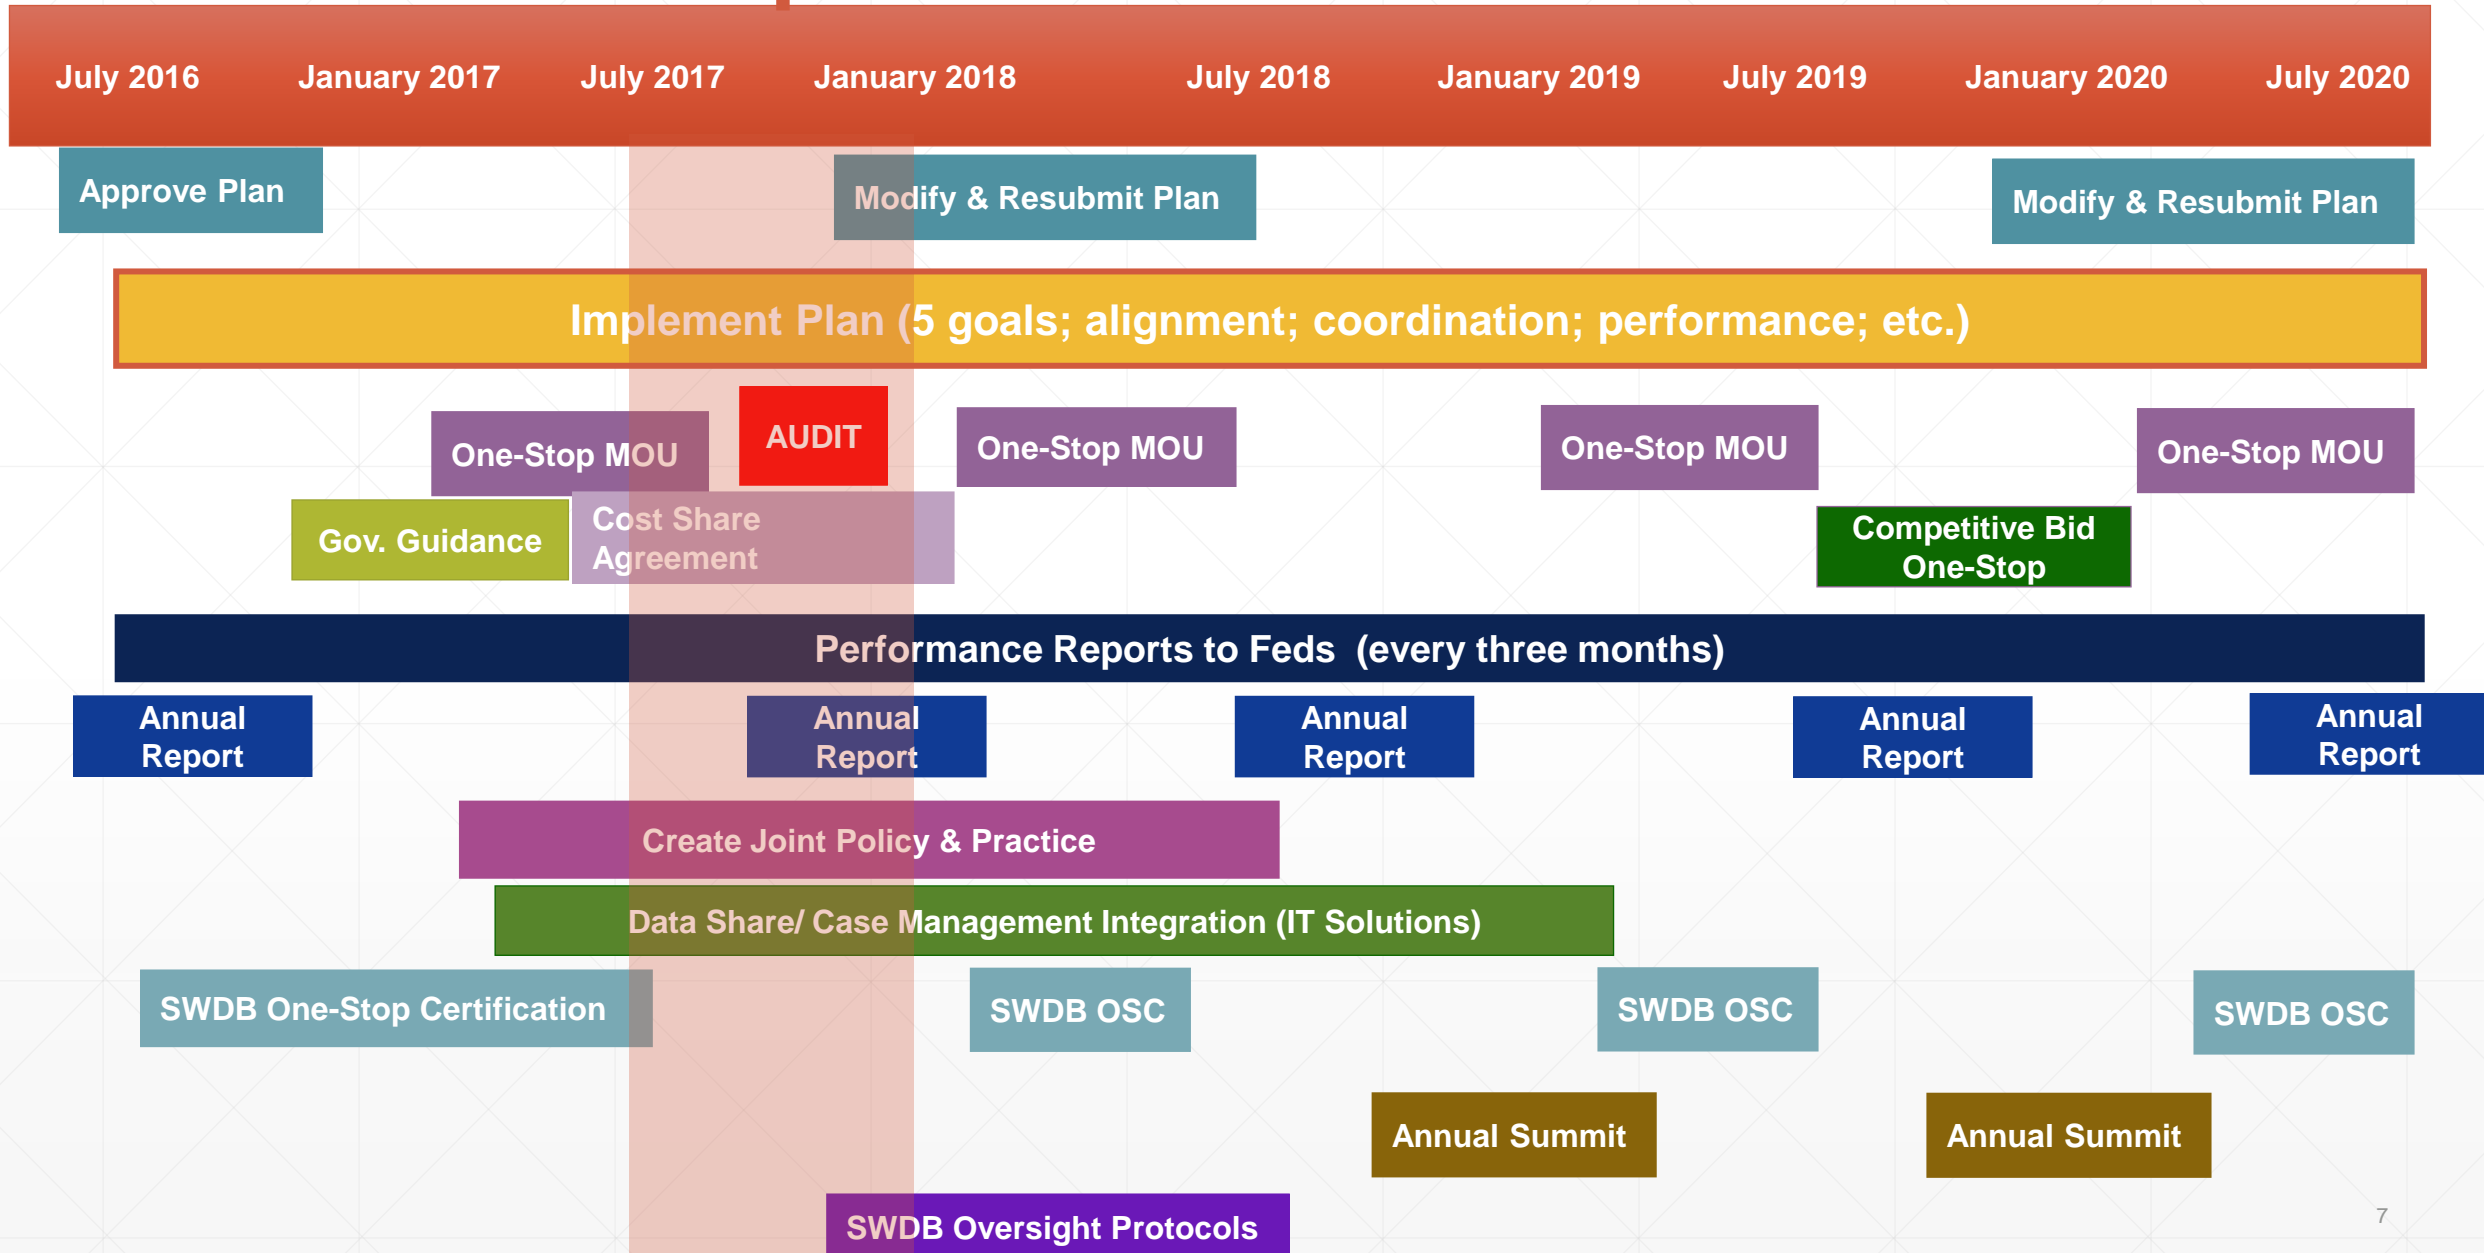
July 2016 January 2017 July 2017 January 2018 July 2018 January 2019 July 2019 January 2020 July 2020

Approve Plan

Modify & Resubmit Plan

Modify & Resubmit Plan

Implement Plan (5 goals; alignment; coordination; performance; etc.)

One-Stop MOU

AUDIT

One-Stop MOU

One-Stop MOU

One-Stop MOU

Gov. Guidance

Cost Share Agreement

Competitive Bid One-Stop

Performance Reports to Feds (every three months)

Annual Report

Annual Report

Annual Report

Annual Report

Annual Report

Create Joint Policy & Practice

Data Share/ Case Management Integration (IT Solutions)

SWDB One-Stop Certification

SWDB OSC

SWDB OSC

SWDB OSC

Annual Summit

Annual Summit

SWDB Oversight Protocols

7